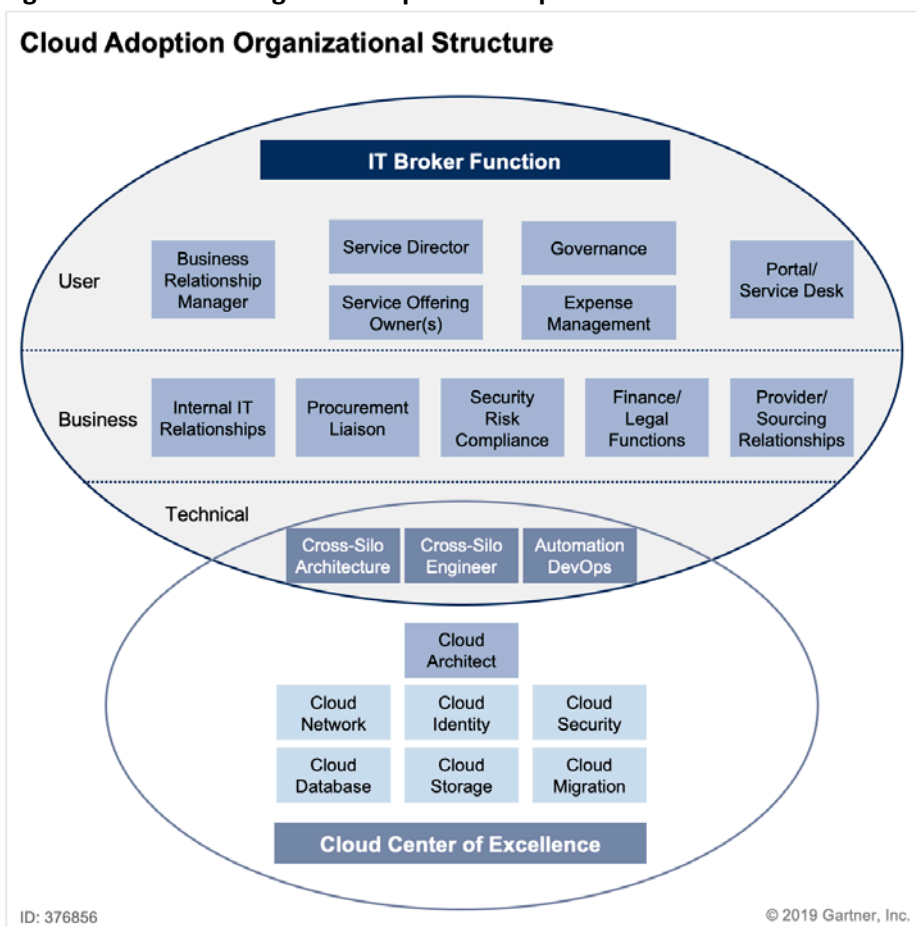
Cloud Adoption Organizational Structure

IT Broker Function

User

Business Relationship Manager

Service Director

Service Offering Owner(s)

Governance

Expense Management

Portal/ Service Desk

Business

Internal IT Relationships

Procurement Liaison

Security Risk Compliance

Finance/ Legal Functions

Provider/ Sourcing Relationships

Technical

Cross-Silo Architecture

Cross-Silo Engineer

Automation DevOps

Cloud Architect

Cloud Network

Cloud Identity

Cloud Security

Cloud Database

Cloud Storage

Cloud Migration

Cloud Center of Excellence

ID: 376856

© 2019 Gartner, Inc.